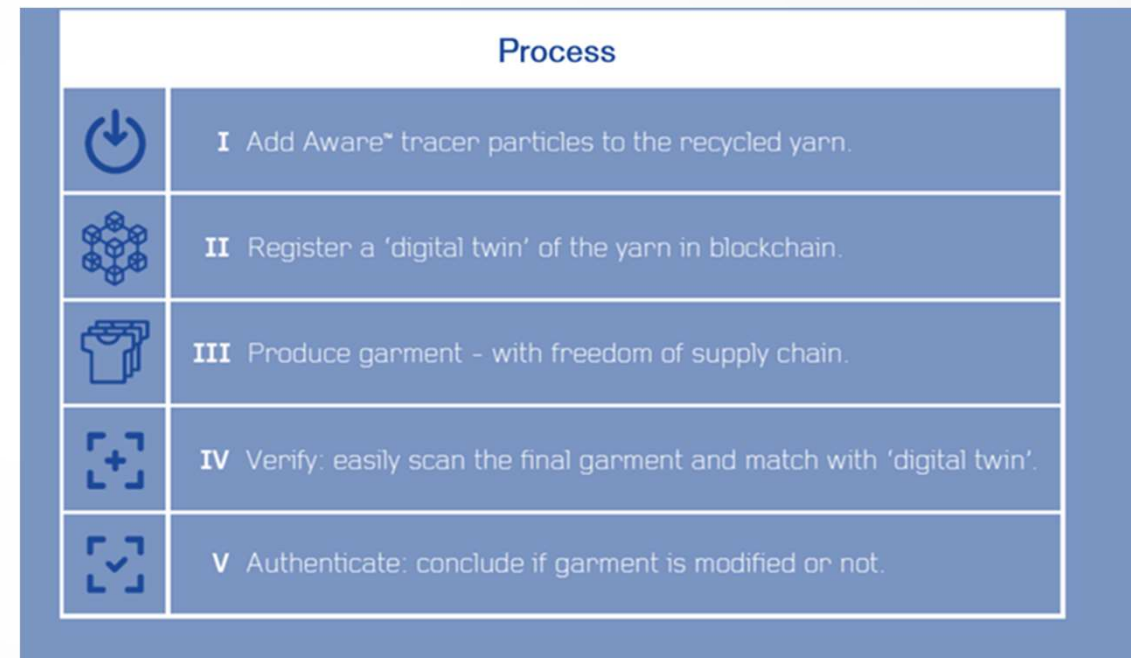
Process

I Add Aware™ tracer particles to the recycled yarn.

II Register a 'digital twin' of the yarn in blockchain.

III Produce garment - with freedom of supply chain.

IV Verify: easily scan the final garment and match with 'digital twin'.

V Authenticate: conclude if garment is modified or not.